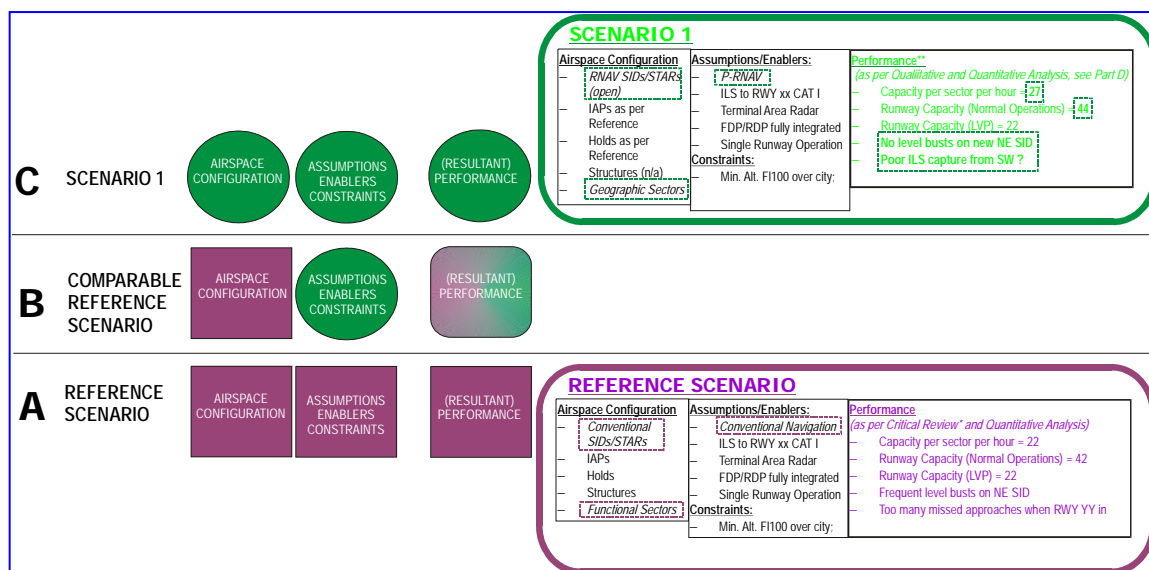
SCENARIO 1

Airspace Configuration
– RNAV SIDs/STARs (open)
– IAPs as per Reference
– Holds as per Reference
– Structures (n/a)
– Geographic Sectors

Assumptions/Enablers:
– P-RNAV
– ILS to RWY xx CAT I
– Terminal Area Radar
– FDP/RDP fully integrated
– Single Runway Operation
Constraints:
– Min. Alt. Fl100 over city;

Performance**
(as per Qualitative and Quantitative Analysis, see Part D)
– Capacity per sector per hour = 27
– Runway Capacity (Normal Operations) = 44
– Runway Capacity (LVP) = 22
– No level busts on new NE SID
– Poor ILS capture from SW ?

C SCENARIO 1

AIRSPACE CONFIGURATION

ASSUMPTIONS ENABLERS CONSTRAINTS

(RESULTANT) PERFORMANCE

B COMPARABLE REFERENCE SCENARIO

AIRSPACE CONFIGURATION

ASSUMPTIONS ENABLERS CONSTRAINTS

(RESULTANT) PERFORMANCE

A REFERENCE SCENARIO

AIRSPACE CONFIGURATION

ASSUMPTIONS ENABLERS CONSTRAINTS

(RESULTANT) PERFORMANCE

REFERENCE SCENARIO

Airspace Configuration
– Conventional SIDs/STARs
– IAPs
– Holds
– Structures
– Functional Sectors

Assumptions/Enablers:
– Conventional Navigation
– ILS to RWY xx CAT I
– Terminal Area Radar
– FDP/RDP fully integrated
– Single Runway Operation
Constraints:
– Min. Alt. Fl100 over city;

Performance
(as per Critical Review* and Quantitative Analysis)
– Capacity per sector per hour = 22
– Runway Capacity (Normal Operations) = 42
– Runway Capacity (LVP) = 22
– Frequent level busts on NE SID
– Too many missed approaches when RWY YY in